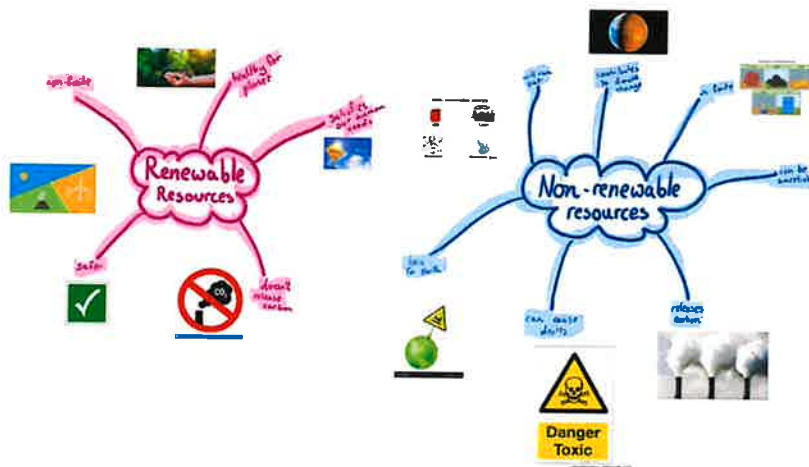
Renewable Resources

non-finite

healthy for planet

satisfy our human needs

safer

doesn't release carbon

$CO_2$

Non-renewable resources

will run out

contributes to climate change

is finite

can be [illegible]

less to build

can cause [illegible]

releases carbon

Danger Toxic